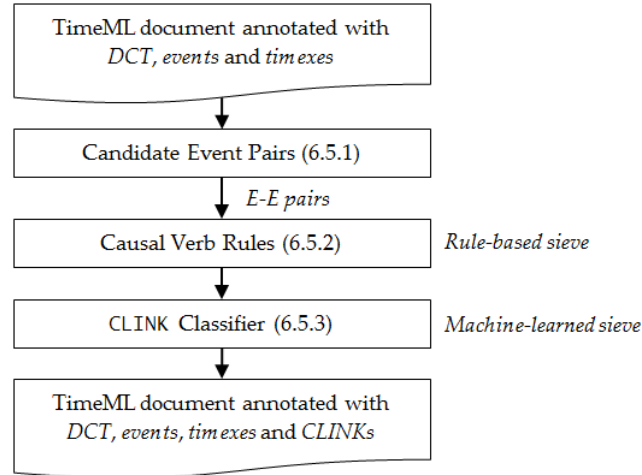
TimeML document annotated with *DCT*, *events* and *timexes*

Candidate Event Pairs (6.5.1)

*E-E pairs*

Causal Verb Rules (6.5.2)

*Rule-based sieve*

CLINK Classifier (6.5.3)

*Machine-learned sieve*

TimeML document annotated with *DCT*, *events*, *timexes* and *CLINKs*